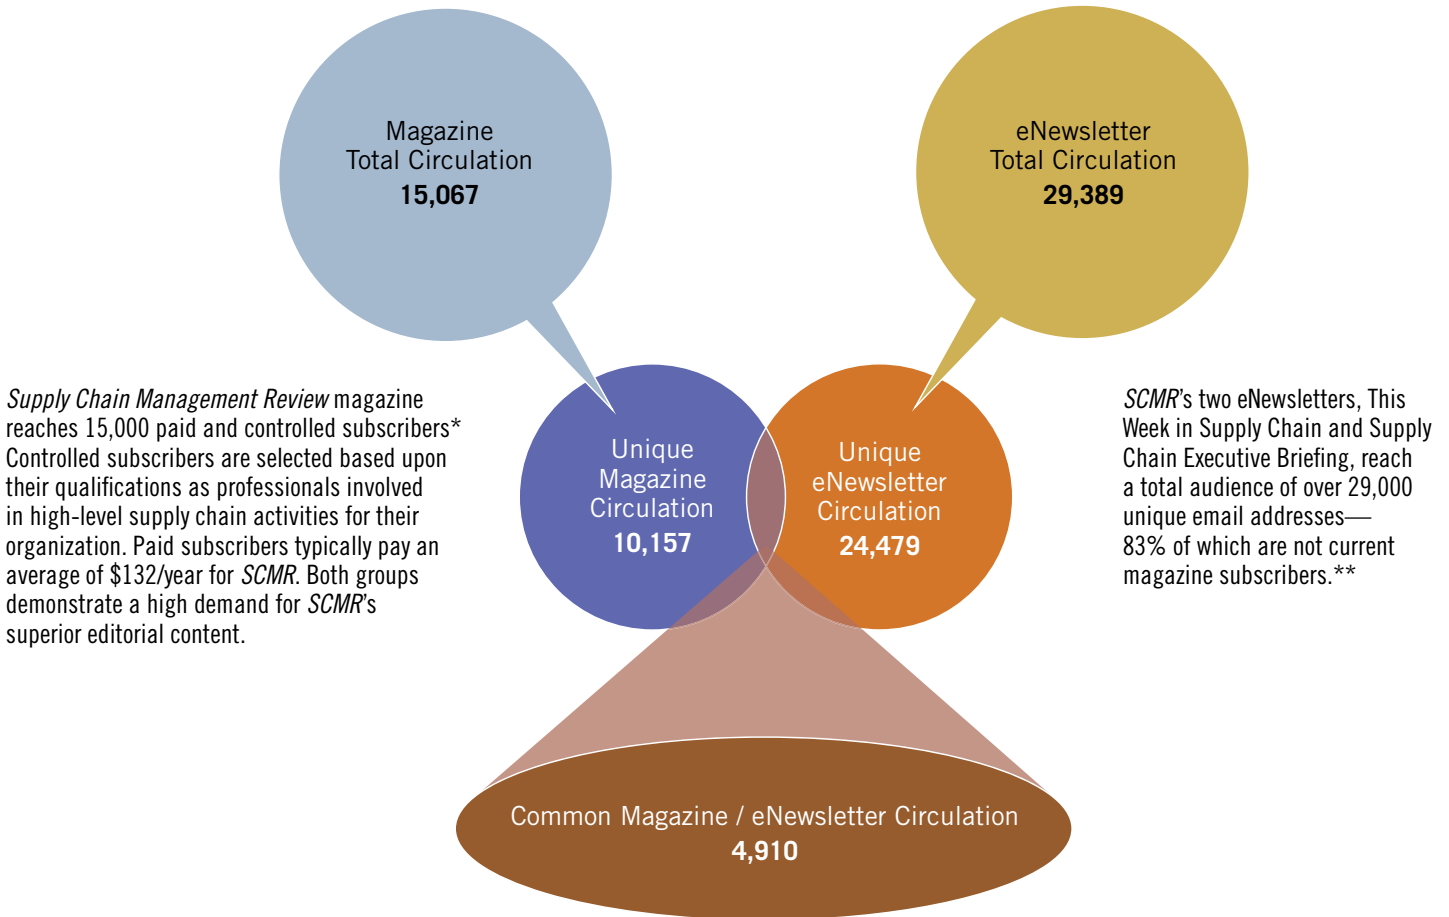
Magazine
Total Circulation
15,067

eNewsletter
Total Circulation
29,389

Supply Chain Management Review magazine reaches 15,000 paid and controlled subscribers* Controlled subscribers are selected based upon their qualifications as professionals involved in high-level supply chain activities for their organization. Paid subscribers typically pay an average of $132/year for SCMR. Both groups demonstrate a high demand for SCMR's superior editorial content.

Unique
Magazine
Circulation
10,157

Unique
eNewsletter
Circulation
24,479

SCMR's two eNewsletters, This Week in Supply Chain and Supply Chain Executive Briefing, reach a total audience of over 29,000 unique email addresses—83% of which are not current magazine subscribers.**

Common Magazine / eNewsletter Circulation
4,910